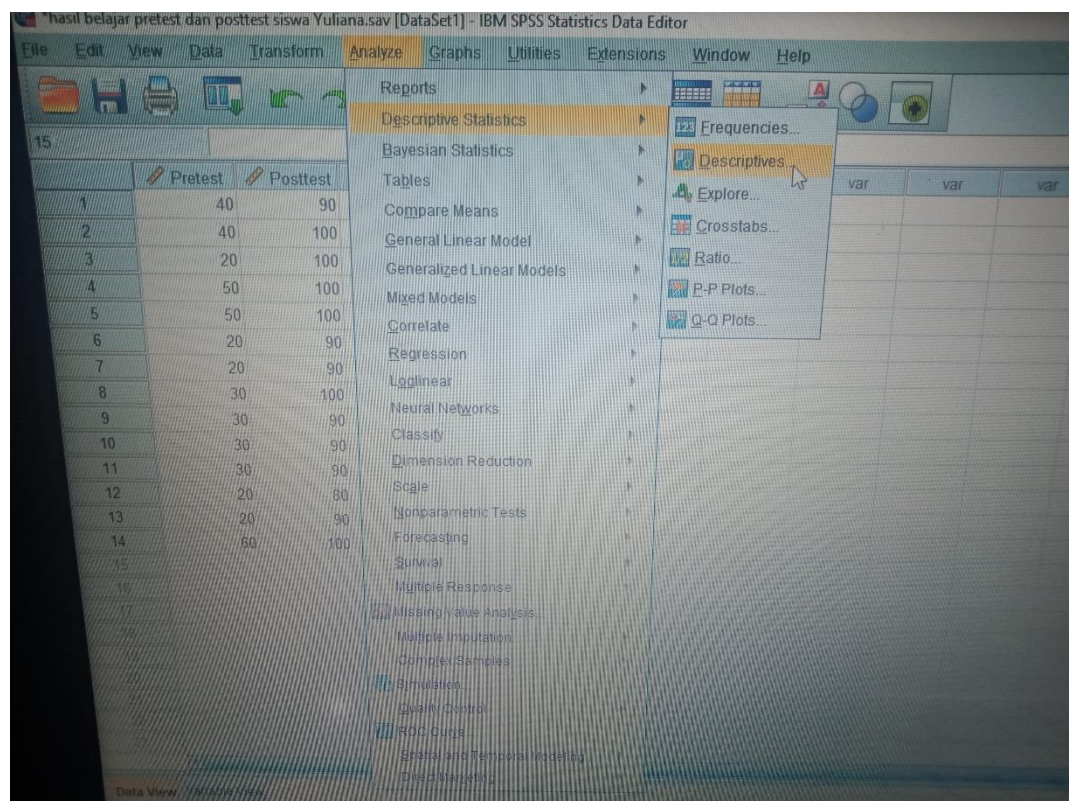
*hasil belajar pretest dan posttest siswa Yuliana.sav [DataSet1] - IBM SPSS Statistics Data Editor

File Edit View Data Transform Analyze Graphs Utilities Extensions Window Help

15

| | Pretest | Posttest |
|---|---|---|
| 1 | 40 | 90 |
| 2 | 40 | 100 |
| 3 | 20 | 100 |
| 4 | 50 | 100 |
| 5 | 50 | 100 |
| 6 | 20 | 90 |
| 7 | 20 | 90 |
| 8 | 30 | 100 |
| 9 | 30 | 90 |
| 10 | 30 | 90 |
| 11 | 30 | 90 |
| 12 | 20 | 80 |
| 13 | 20 | 90 |
| 14 | 60 | 100 |
| 15 | | |
| 16 | | |
| 17 | | |

Reports
Descriptive Statistics
Bayesian Statistics
Tables
Compare Means
General Linear Model
Generalized Linear Models
Mixed Models
Correlate
Regression
Loglinear
Neural Networks
Classify
Dimension Reduction
Scale
Nonparametric Tests
Forecasting
Survival
Multiple Response
Missing Value Analysis...
Multiple Imputation
Complex Samples
Simulation...
Quality Control
ROC Curve...
Spatial and Temporal Modeling
Direct Marketing

Frequencies...
Descriptives...
Explore...
Crosstabs...
Ratio...
P-P Plots...
Q-Q Plots...

var var var

Data View Variable View